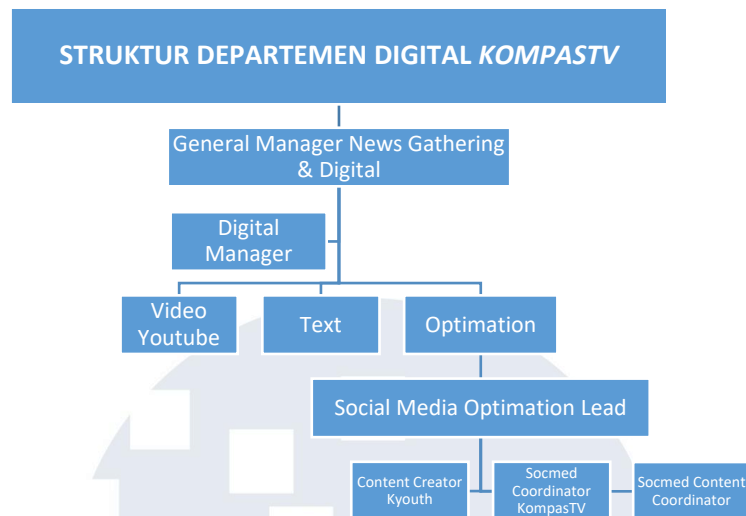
STRUKTUR DEPARTEMEN DIGITAL *KOMPASTV*

General Manager News Gathering & Digital

Digital Manager

Video Youtube

Text

Optimation

Social Media Optimation Lead

Content Creator Kyouth

Socmed Coordinator KompasTV

Socmed Content Coordinator